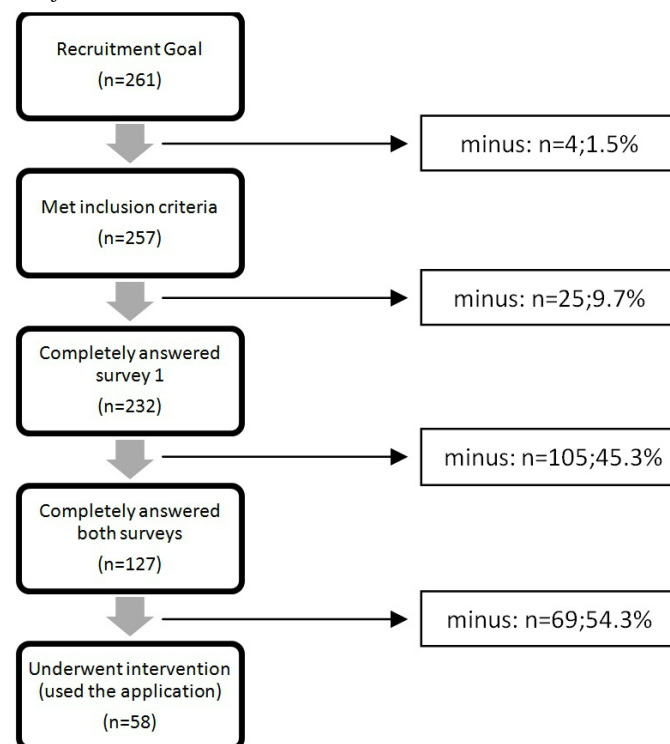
Recruitment Goal
(n=261)

minus: n=4;1.5%

Met inclusion criteria
(n=257)

minus: n=25;9.7%

Completely answered survey 1
(n=232)

minus: n=105;45.3%

Completely answered both surveys
(n=127)

minus: n=69;54.3%

Underwent intervention (used the application)
(n=58)